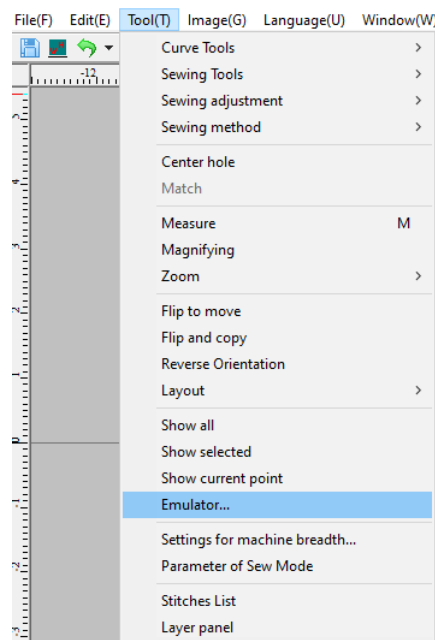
File(F) Edit(E) Tool(T) Image(G) Language(U) Window(W)

-12

Curve Tools >
Sewing Tools >
Sewing adjustment >
Sewing method >

Center hole
Match

Measure M
Magnifying
Zoom >

Flip to move
Flip and copy
Reverse Orientation
Layout >

Show all
Show selected
Show current point
Emulator...

Settings for machine breadth...
Parameter of Sew Mode

Stitches List
Layer panel